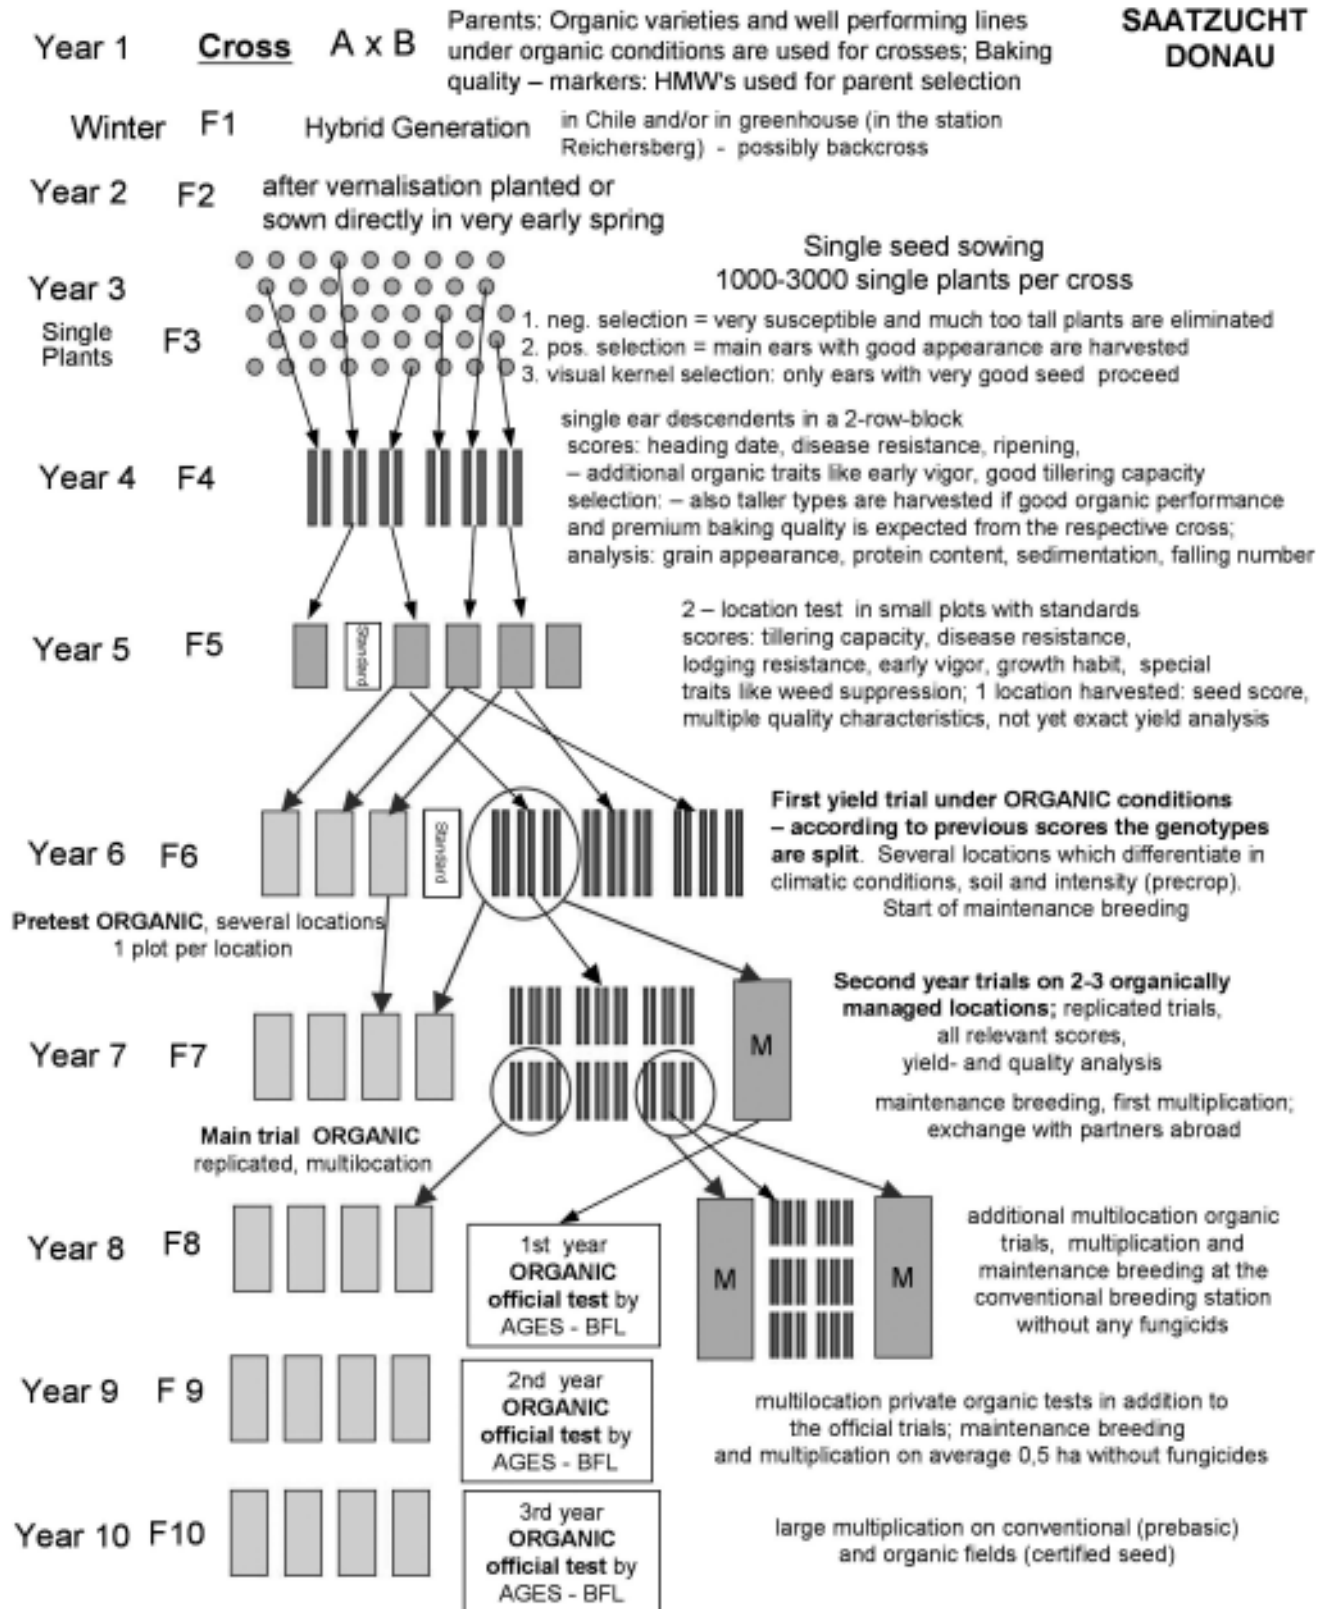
Year 1 Cross A x B

Parents: Organic varieties and well performing lines under organic conditions are used for crosses; Baking quality – markers: HMW's used for parent selection

SAATZUCHT DONAU

Winter F1 Hybrid Generation

in Chile and/or in greenhouse (in the station Reichersberg) - possibly backcross

Year 2 F2 after vernalisation planted or sown directly in very early spring

Single seed sowing
1000-3000 single plants per cross

Year 3 Single Plants F3

1. neg. selection = very susceptible and much too tall plants are eliminated
2. pos. selection = main ears with good appearance are harvested
3. visual kernel selection: only ears with very good seed proceed

Year 4 F4

single ear descendents in a 2-row-block
scores: heading date, disease resistance, ripening,
– additional organic traits like early vigor, good tillering capacity
selection: – also taller types are harvested if good organic performance and premium baking quality is expected from the respective cross;
analysis: grain appearance, protein content, sedimentation, falling number

Year 5 F5

Standard

2 – location test in small plots with standards
scores: tillering capacity, disease resistance, lodging resistance, early vigor, growth habit, special traits like weed suppression; 1 location harvested: seed score, multiple quality characteristics, not yet exact yield analysis

Year 6 F6

Standard

First yield trial under ORGANIC conditions – according to previous scores the genotypes are split. Several locations which differentiate in climatic conditions, soil and intensity (precrop).
Start of maintenance breeding

Pretest ORGANIC, several locations
1 plot per location

Second year trials on 2-3 organically managed locations; replicated trials, all relevant scores, yield- and quality analysis

Year 7 F7

M

maintenance breeding, first multiplication; exchange with partners abroad

Main trial ORGANIC
replicated, multilocation

Year 8 F8

1st year ORGANIC official test by AGES - BFL

M

M

additional multilocation organic trials, multiplication and maintenance breeding at the conventional breeding station without any fungicids

Year 9 F 9

2nd year ORGANIC official test by AGES - BFL

multilocation private organic tests in addition to the official trials; maintenance breeding and multiplication on average 0,5 ha without fungicides

Year 10 F10

3rd year ORGANIC official test by AGES - BFL

large multiplication on conventional (prebasic) and organic fields (certified seed)